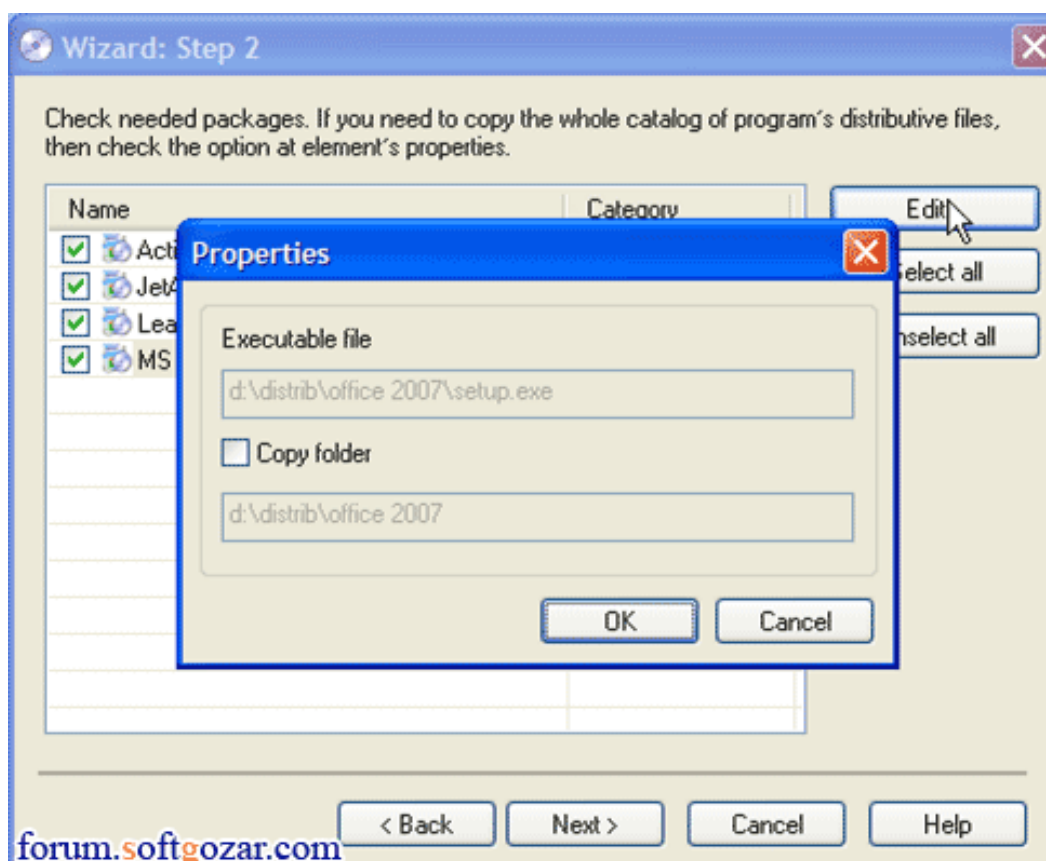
Wizard: Step 2

Check needed packages. If you need to copy the whole catalog of program's distributive files, then check the option at element's properties.

| Name | Category |
|---|---|
| Acti | |
| JetA | |
| Lea | |
| MS | |

Edit
elect all
nselect all

Properties

Executable file

d:\distrib\office 2007\setup.exe

Copy folder

d:\distrib\office 2007

OK
Cancel

< Back
Next >
Cancel
Help

forum.softgozar.com